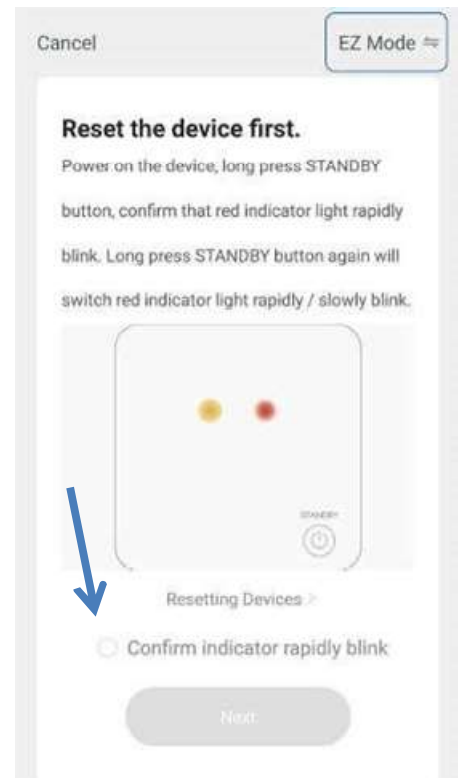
Cancel

EZ Mode ⇋

Reset the device first.

Power on the device, long press STANDBY button, confirm that red indicator light rapidly blink. Long press STANDBY button again will switch red indicator light rapidly / slowly blink.

STANDBY

Resetting Devices >

Confirm indicator rapidly blink

Next